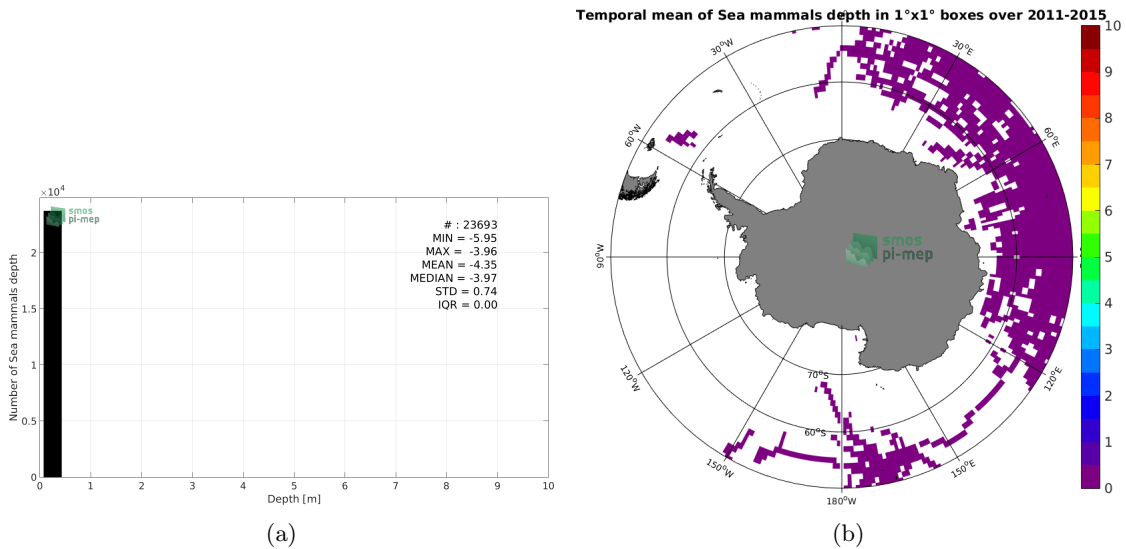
$\times10^4$

smos
pi-mep

# : 23693
MIN = -5.95
MAX = -3.96
MEAN = -4.35
MEDIAN = -3.97
STD = 0.74
IQR = 0.00

Number of Sea mammals depth

2
1.5
1
0.5
0

0 1 2 3 4 5 6 7 8 9 10

Depth [m]

(a)

Temporal mean of Sea mammals depth in 1°x1° boxes over 2011-2015

30°W
30°E
60°W
60°E
90°W
120°W
120°E
150°W
150°E
180°W
70°S
60°S

smos
pi-mep

10
9
8
7
6
5
4
3
2
1
0

(b)